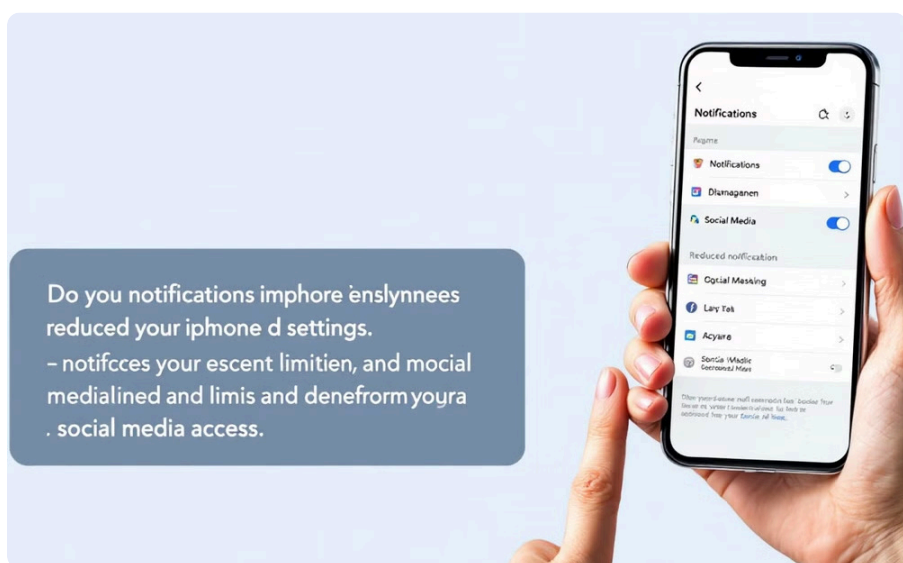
Do you notifications imphore ènslynnees reduced your iphone d settings.
– notifcces your escent limitien, and mocial medialined and limis and denefrom youra . social media access.

<

Notifications

Pagme

Notifications

Dlamaganen

Social Media

Reduced notification

Ocial Masking

Lay Yek

Acyare

Sontic Madic
Cerconed Mays

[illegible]